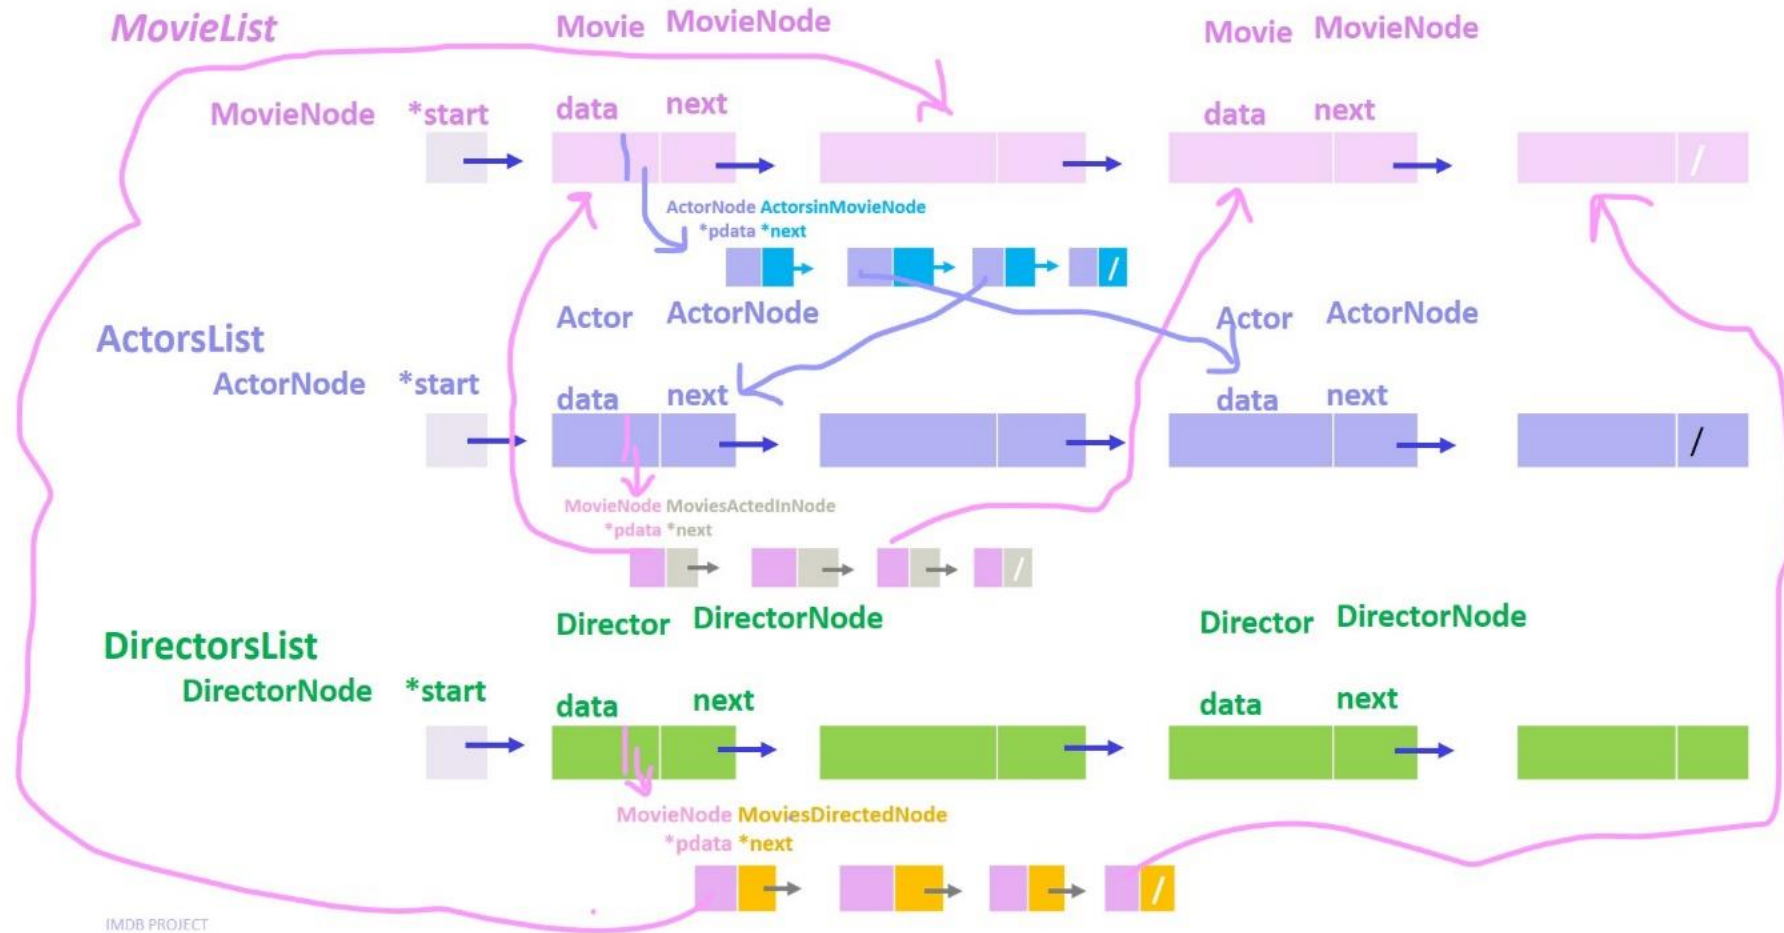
MovieList

Movie MovieNode

Movie MovieNode

MovieNode *start

data next

data next

/

ActorNode ActorsinMovieNode
*pdata *next

/

Actor ActorNode

Actor ActorNode

ActorsList

ActorNode *start

data next

data next

/

MovieNode MoviesActedInNode
*pdata *next

/

Director DirectorNode

Director DirectorNode

DirectorsList

DirectorNode *start

data next

data next

MovieNode MoviesDirectedNode
*pdata *next

/

IMDB PROJECT